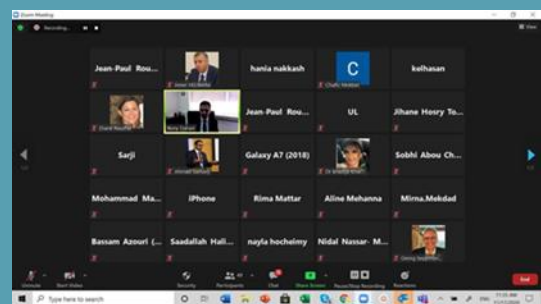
Zoom Meeting

Recording...

View

Jean-Paul Rou...

Jean-Paul Rou...

hania nakkash

C

Chafic Mokbel

kelhasan

Jean-Paul Rou...

UL

Jihane Hosry To...

Sarji

Galaxy A7 (2018)

Sobhi Abou Ch...

Mohammad Ma...

iPhone

Rima Mattar

Aline Mehanna

Mirna.Mekdad

Bassam Azouri (...

Saadallah Hall...

nayla hocheimy

Nidal Nassar- M...

Unmute

Start Video

Security

Participants

Chat

Share Screen

Pause/Stop Recording

Reactions

End

Type here to search